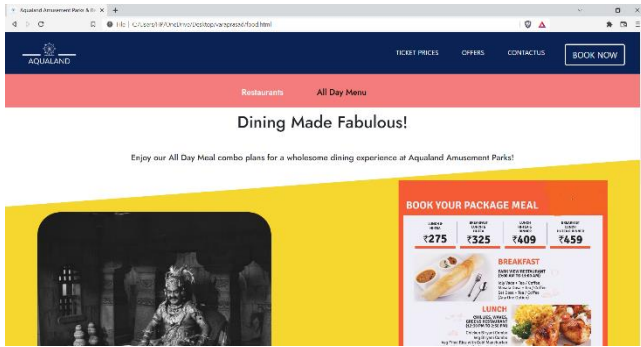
Aqualand Amusement Parks & Re ×  +

File | C:/Users/HP/OneDrive/Desktop/wordpress/food.html

AQUALAND

TICKET PRICES  OFFERS  CONTACT US  BOOK NOW

Restaurants  All Day Menu

Dining Made Fabulous!

Enjoy our All Day Meal combo plans for a wholesome dining experience at Aqualand Amusement Parks!

BOOK YOUR PACKAGE MEAL

₹275  ₹325  ₹409  ₹459

BREAKFAST

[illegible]

LUNCH

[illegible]